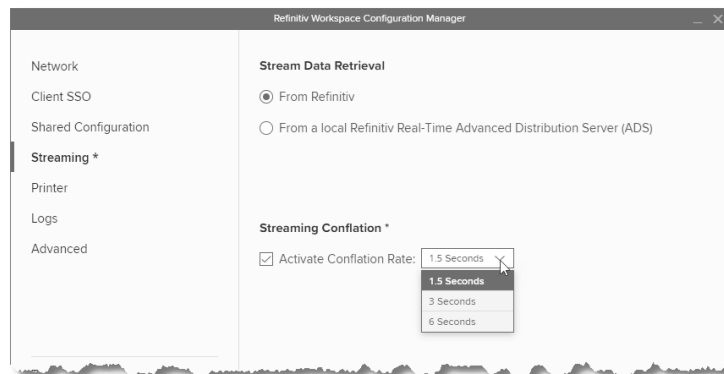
Refinitiv Workspace Configuration Manager

Network
Client SSO
Shared Configuration
Streaming *
Printer
Logs
Advanced

Stream Data Retrieval

From Refinitiv

From a local Refinitiv Real-Time Advanced Distribution Server (ADS)

Streaming Conflation *

Activate Conflation Rate: 1.5 Seconds

1.5 Seconds
3 Seconds
6 Seconds